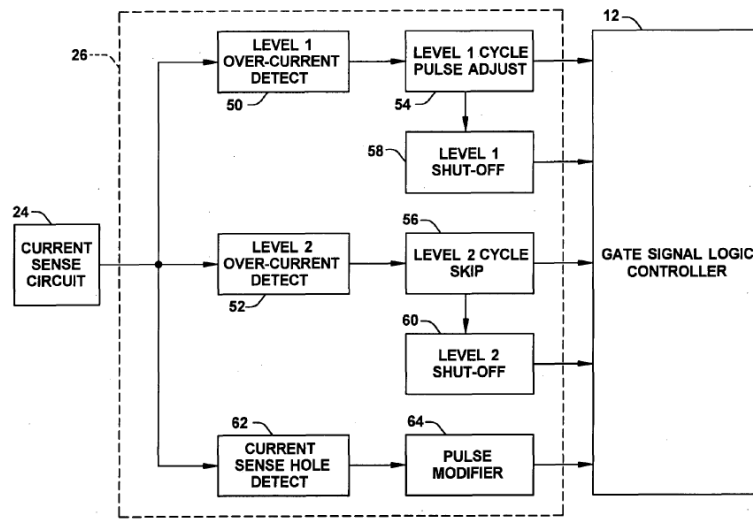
26

12

LEVEL 1 OVER-CURRENT DETECT

50

LEVEL 1 CYCLE PULSE ADJUST

54

58

LEVEL 1 SHUT-OFF

24

CURRENT SENSE CIRCUIT

LEVEL 2 OVER-CURRENT DETECT

52

56

LEVEL 2 CYCLE SKIP

GATE SIGNAL LOGIC CONTROLLER

60

LEVEL 2 SHUT-OFF

62

CURRENT SENSE HOLE DETECT

64

PULSE MODIFIER